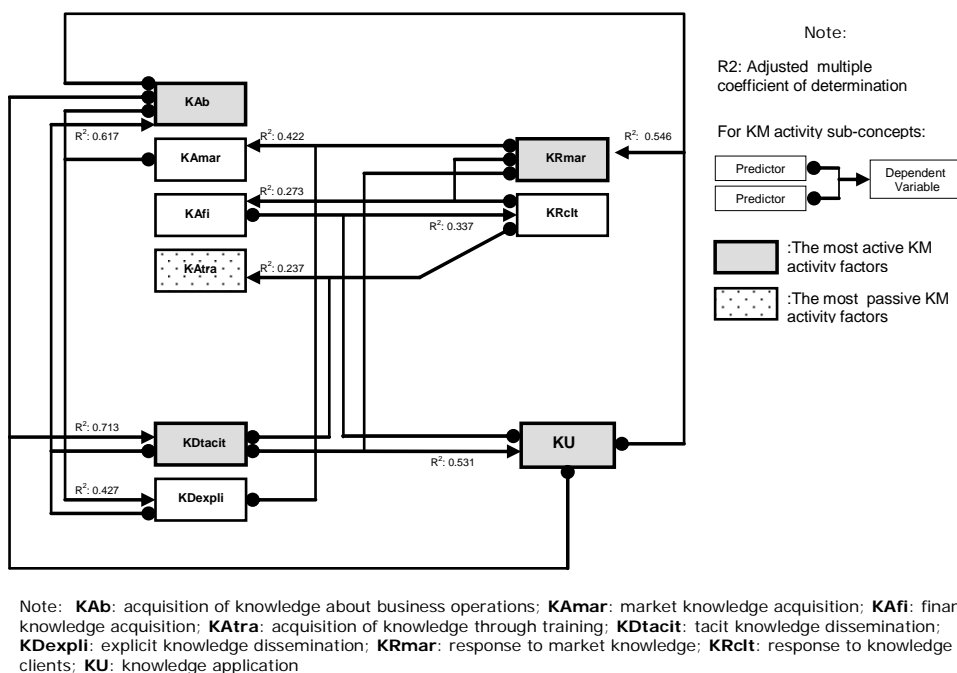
KAb

$R^2$: 0.617

KAmar

$R^2$: 0.422

$R^2$: 0.273

KAfi

KAtra

$R^2$: 0.237

KRmar

$R^2$: 0.546

KRclt

$R^2$: 0.337

$R^2$: 0.713

KDtacit

$R^2$: 0.427

KDexpli

KU

$R^2$: 0.531

Note:

R2: Adjusted multiple coefficient of determination

For KM activity sub-concepts:

Predictor

Predictor

Dependent Variable

:The most active KM activity factors

:The most passive KM activity factors

Note: **KAb**: acquisition of knowledge about business operations; **KAmar**: market knowledge acquisition; **KAfi**: finar knowledge acquisition; **KAtra**: acquisition of knowledge through training; **KDtacit**: tacit knowledge dissemination; **KDexpli**: explicit knowledge dissemination; **KRmar**: response to market knowledge; **KRclt**: response to knowledge clients; **KU**: knowledge application